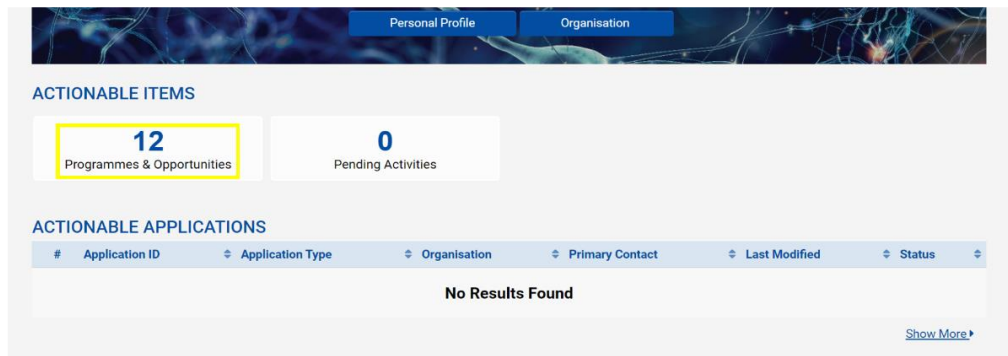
Personal Profile
Organisation

ACTIONABLE ITEMS

12
Programmes & Opportunities

0
Pending Activities

ACTIONABLE APPLICATIONS

| # | Application ID | Application Type | Organisation | Primary Contact | Last Modified | Status |
|---|---|---|---|---|---|---|
| No Results Found | | | | | | |

Show More